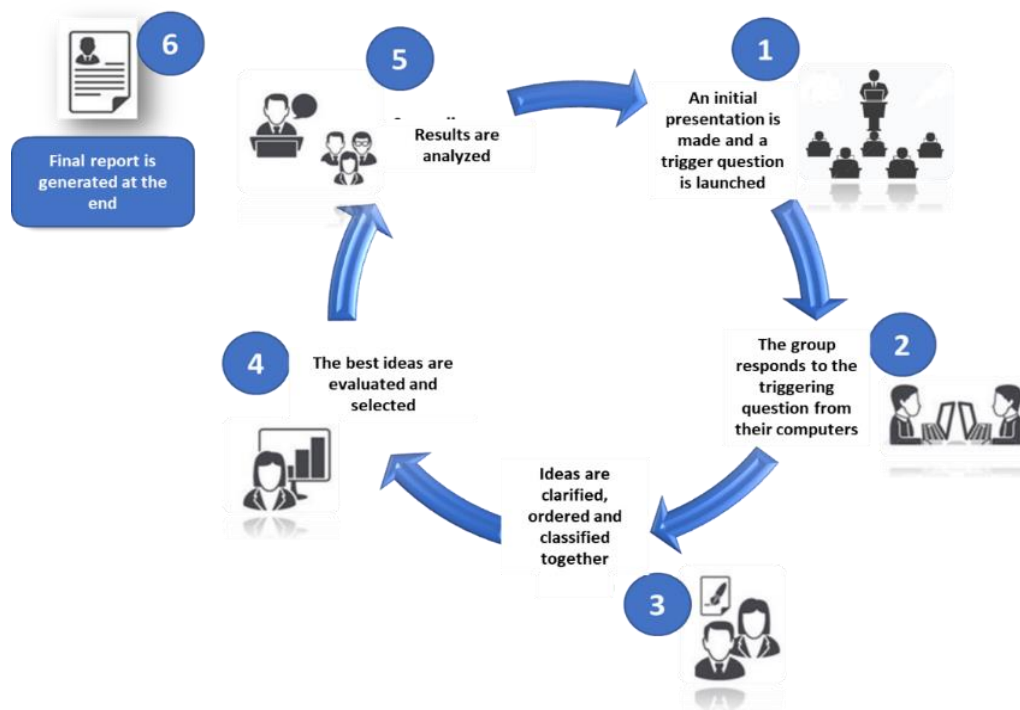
6

Final report is generated at the end

5

Results are analyzed

1

An initial presentation is made and a trigger question is launched

2

The group responds to the triggering question from their computers

3

Ideas are clarified, ordered and classified together

4

The best ideas are evaluated and selected